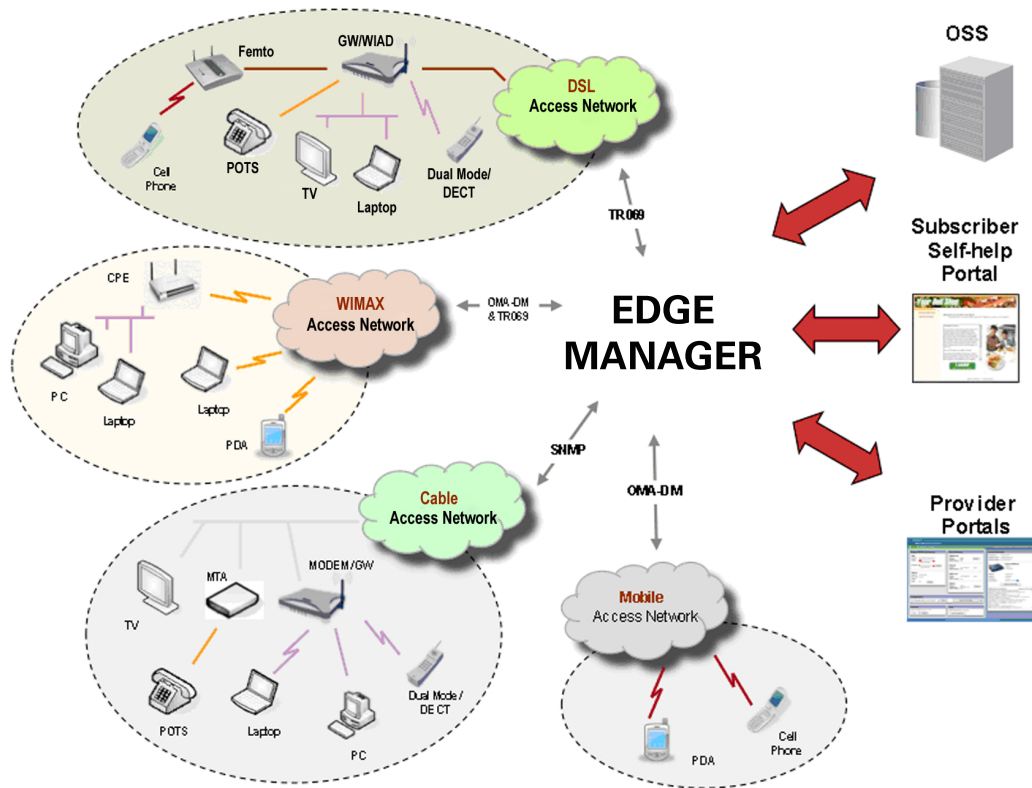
Femto
GW/WIAD
DSL
Access Network
Cell Phone
POTS
TV
Laptop
Dual Mode/ DECT
OSS
TR069
Subscriber Self-help Portal
CPE
WIMAX
Access Network
OMA-DM & TR069
EDGE MANAGER
PC
Laptop
Laptop
PDA
SNMP
OMA-DM
Cable
Access Network
Provider Portals
MTA
MODEM/GW
TV
Mobile
Access Network
POTS
Laptop
PC
Dual Mode / DECT
PDA
Cell Phone